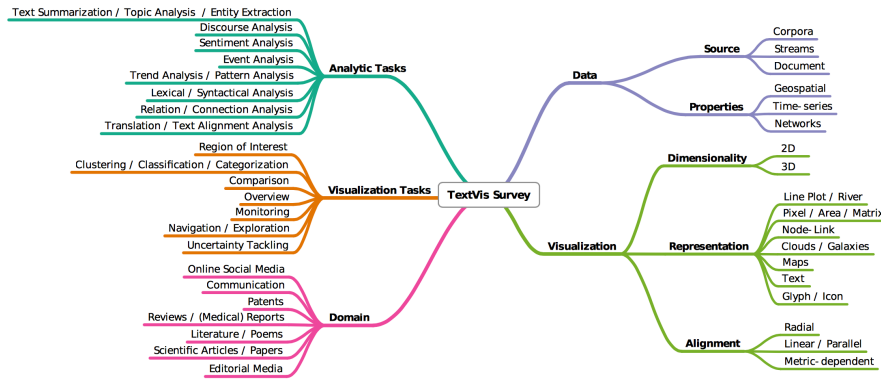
TextVis Survey

Analytic Tasks
Text Summarization / Topic Analysis / Entity Extraction
Discourse Analysis
Sentiment Analysis
Event Analysis
Trend Analysis / Pattern Analysis
Lexical / Syntactical Analysis
Relation / Connection Analysis
Translation / Text Alignment Analysis

Visualization Tasks
Region of Interest
Clustering / Classification / Categorization
Comparison
Overview
Monitoring
Navigation / Exploration
Uncertainty Tackling

Domain
Online Social Media
Communication
Patents
Reviews / (Medical) Reports
Literature / Poems
Scientific Articles / Papers
Editorial Media

Data
Source
Corpora
Streams
Document
Properties
Geospatial
Time- series
Networks

Visualization
Dimensionality
2D
3D
Representation
Line Plot / River
Pixel / Area / Matrix
Node- Link
Clouds / Galaxies
Maps
Text
Glyph / Icon
Alignment
Radial
Linear / Parallel
Metric- dependent